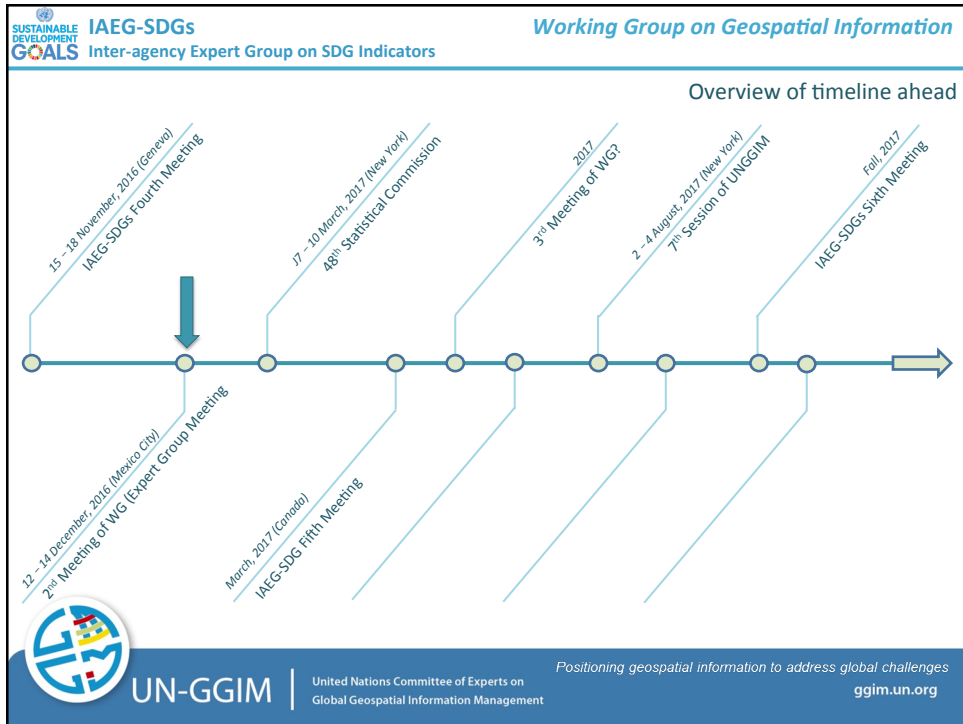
SUSTAINABLE DEVELOPMENT GOALS

IAEG-SDGs
Inter-agency Expert Group on SDG Indicators

Working Group on Geospatial Information

Overview of timeline ahead

15 – 18 November, 2016 (Geneva)
IAEG-SDGs Fourth Meeting

J7 – 10 March, 2017 (New York)
48$^{th}$ Statistical Commission

2017
3$^{rd}$ Meeting of WG?

2 – 4 August, 2017 (New York)
7$^{th}$ Session of UNGGIM

Fall, 2017
IAEG-SDGs Sixth Meeting

12 – 14 December, 2016 (Mexico City)
2$^{nd}$ Meeting of WG (Expert Group Meeting

March, 2017 (Canada)
IAEG-SDG Fifth Meeting

UN-GGIM
United Nations Committee of Experts on Global Geospatial Information Management

Positioning geospatial information to address global challenges
ggim.un.org